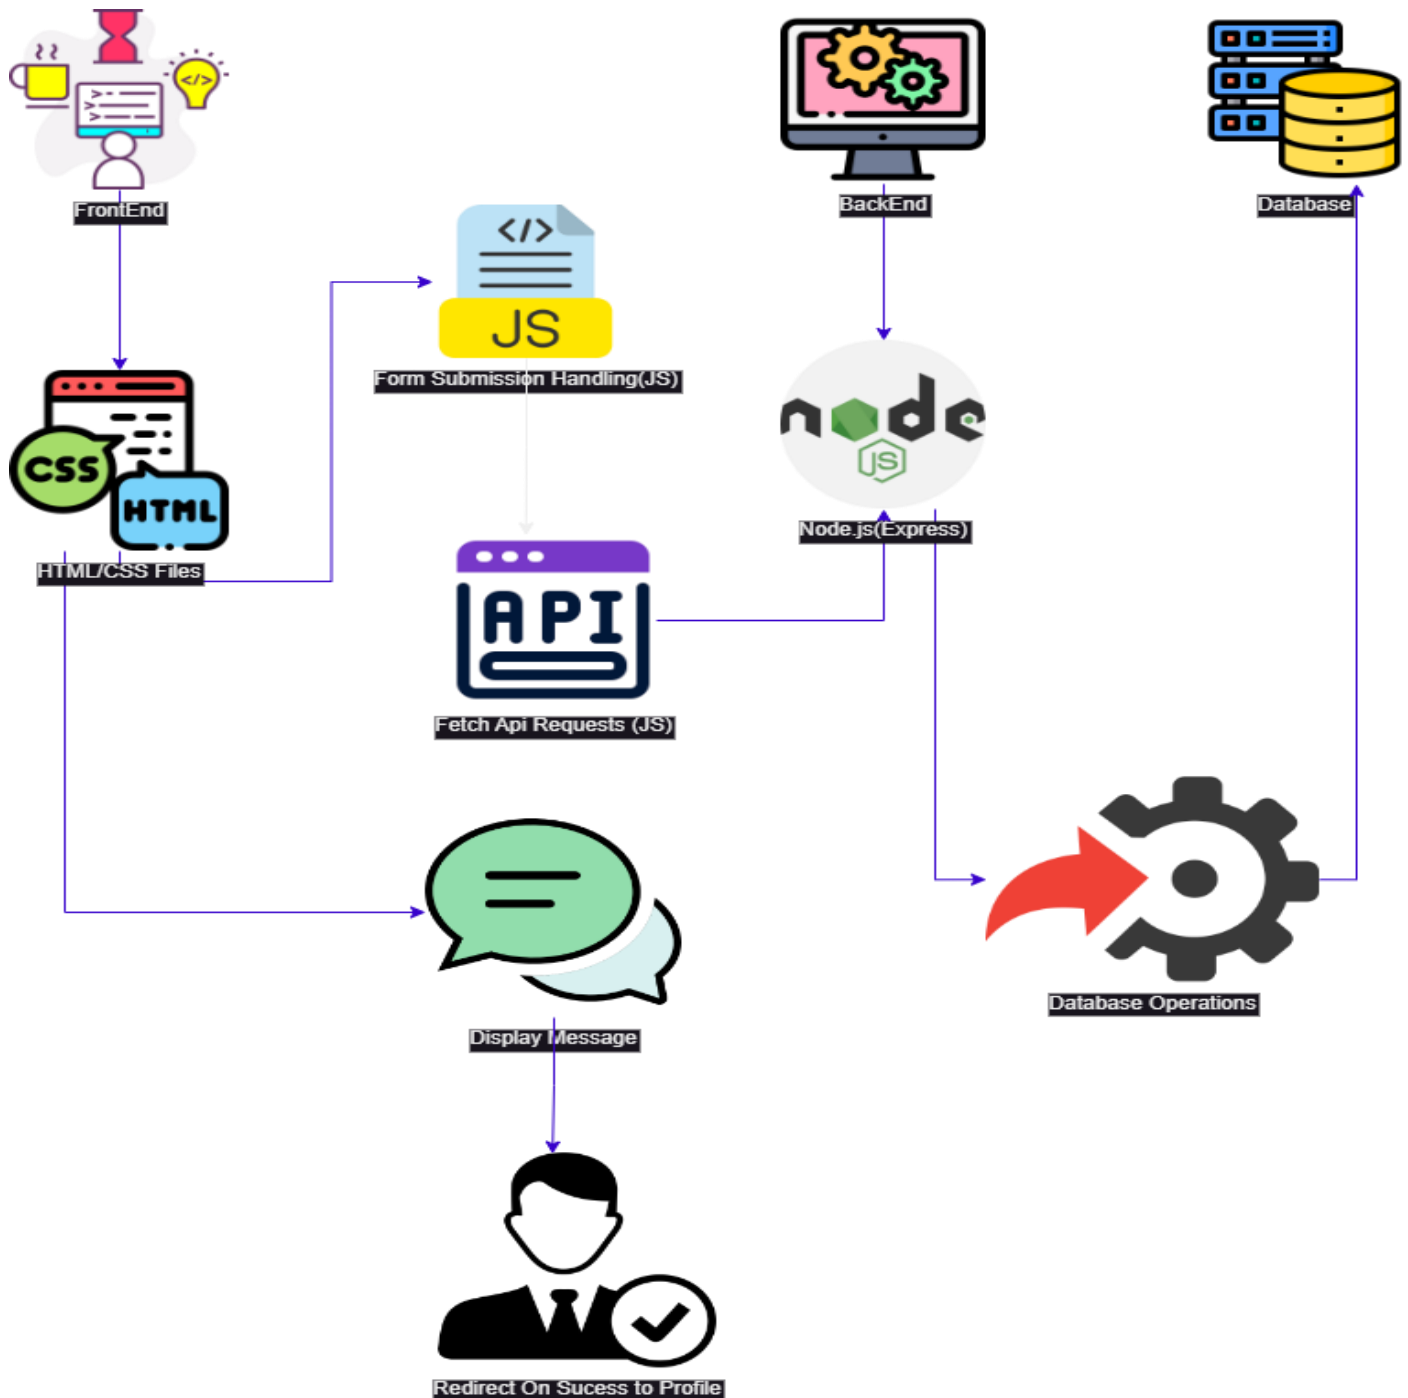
FrontEnd

</>

HTML/CSS Files

CSS

HTML

</>

JS

Form Submission Handling(JS)

API

Fetch Api Requests (JS)

Display Message

Redirect On Sucess to Profile

BackEnd

node JS

Node.js(Express)

Database

Database Operations